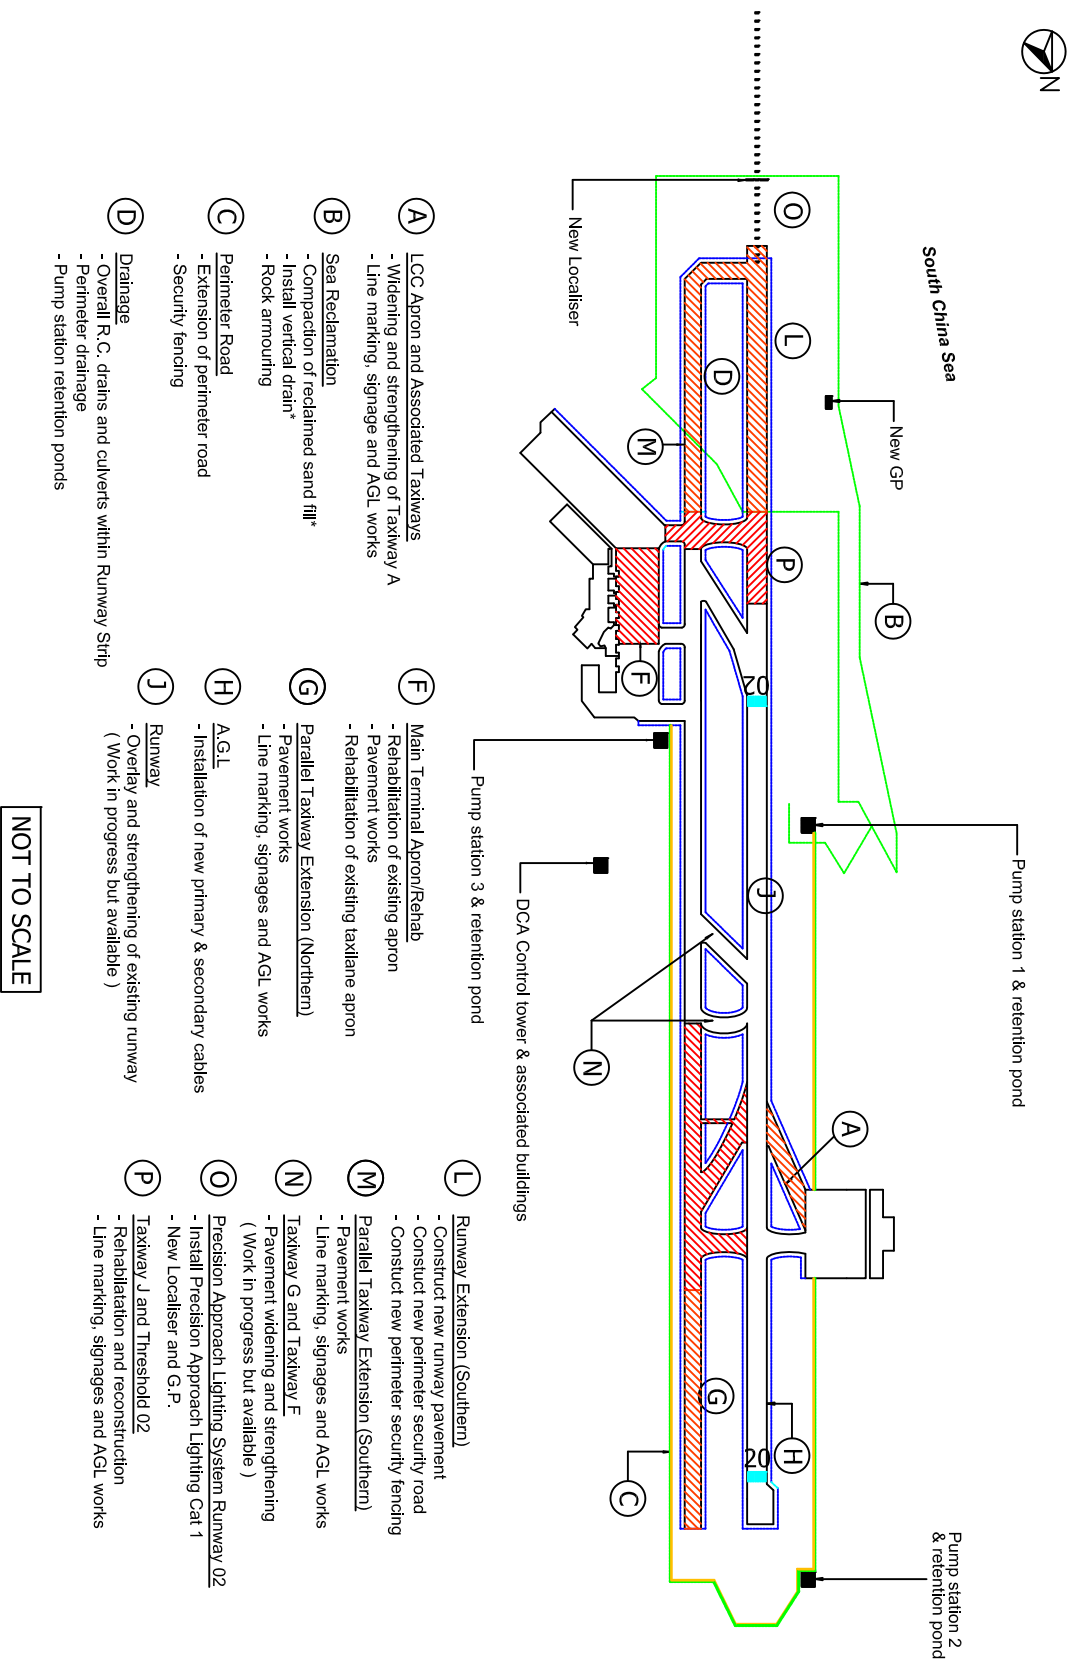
N

South China Sea

New GP

B

Pump station 1 & retention pond

Pump station 2 & retention pond

New Localiser

O

L

D

M

P

F

02

J

N

A

G

H

20

C

Pump station 3 & retention pond

DCA Control tower & associated buildings

A LCC Apron and Associated Taxiways
- Widening and strengthening of Taxiway A
- Line marking, signage and AGL works

B Sea Reclamation
- Compaction of reclaimed sand fill*
- Install vertical drain*
- Rock armouring

C Perimeter Road
- Extension of perimeter road
- Security fencing

D Drainage
- Overall R.C. drains and culverts within Runway Strip
- Perimeter drainage
- Pump station retention ponds

F Main Terminal Apron/Rehab
- Rehabilitation of existing apron
- Pavement works
- Rehabilitation of existing taxilane apron

G Parallel Taxiway Extension (Northern)
- Pavement works
- Line marking, signages and AGL works

H A.G.L
- Installation of new primary & secondary cables

J Runway
- Overlay and strengthening of existing runway
( Work in progress but available )

L Runway Extension (Southern)
- Construct new runway pavement
- Construct new perimeter security road
- Construct new perimeter security fencing

M Parallel Taxiway Extension (Southern)
- Pavement works
- Line marking, signages and AGL works

N Taxiway G and Taxiway F
- Pavement widening and strengthening
( Work in progress but available )

O Precision Approach Lighting System Runway 02
- Install Precision Approach Lighting Cat 1
- New Localiser and G.P.

P Taxiway J and Threshold 02
- Rehabilitation and reconstruction
- Line marking, signages and AGL works

NOT TO SCALE